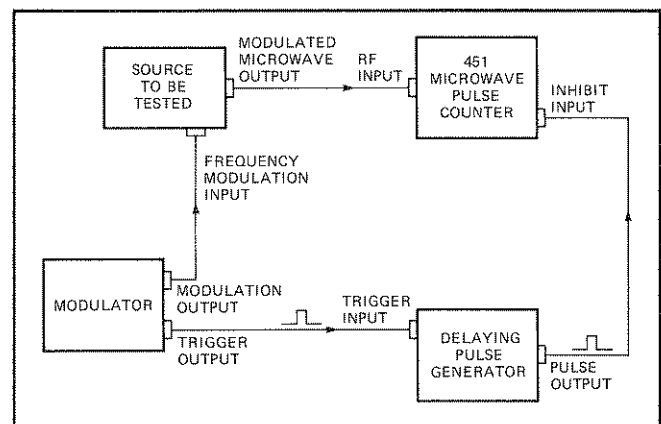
SOURCE TO BE TESTED

MODULATED MICROWAVE OUTPUT

RF INPUT

451 MICROWAVE PULSE COUNTER

INHIBIT INPUT

FREQUENCY MODULATION INPUT

MODULATOR

MODULATION OUTPUT

TRIGGER OUTPUT

TRIGGER INPUT

DELAYING PULSE GENERATOR

PULSE OUTPUT